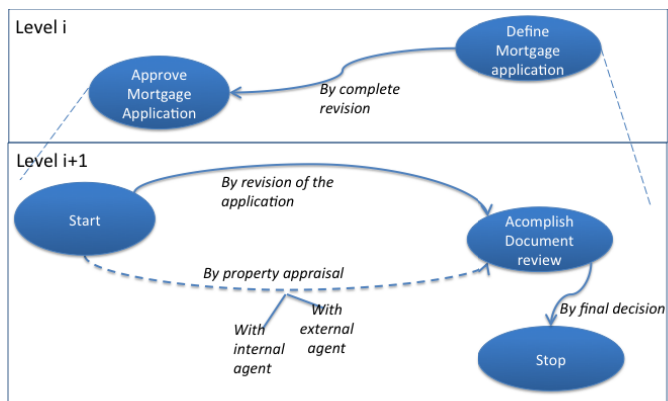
Level i

Define Mortgage application

Approve Mortgage Application

By complete revision

Level i+1

By revision of the application

Start

Acomplish Document review

By property appraisal

With internal agent

With external agent

By final decision

Stop